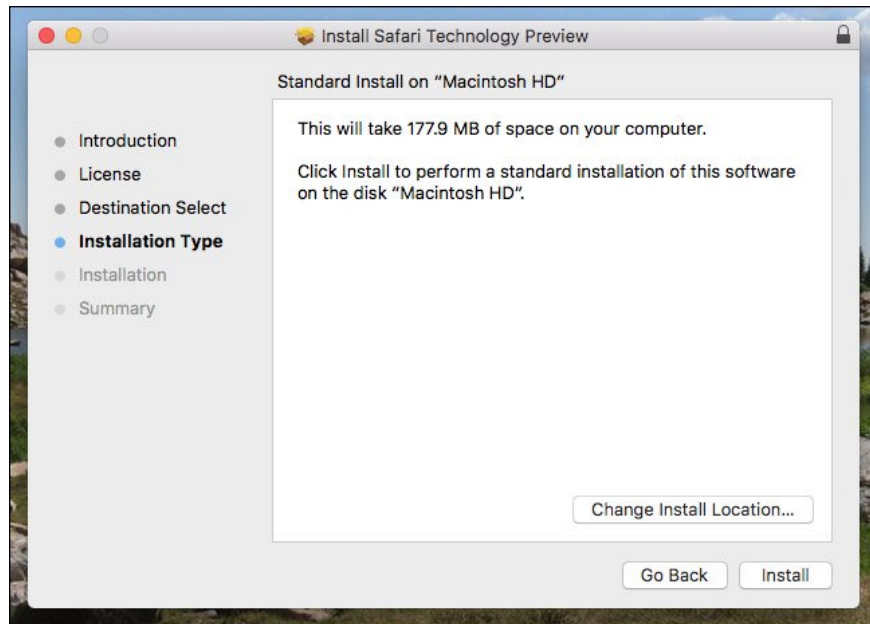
Install Safari Technology Preview

Standard Install on "Macintosh HD"

Introduction
License
Destination Select
Installation Type
Installation
Summary

This will take 177.9 MB of space on your computer.

Click Install to perform a standard installation of this software on the disk "Macintosh HD".

Change Install Location...

Go Back
Install